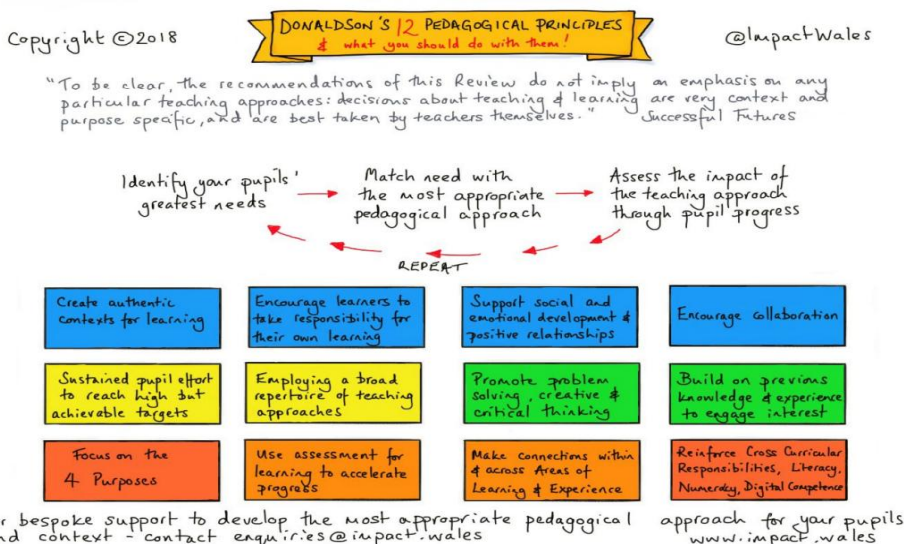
Copyright ©2018

DONALDSON'S 12 PEDAGOGICAL PRINCIPLES
& what you should do with them!

@ImpactWales

"To be clear, the recommendations of this Review do not imply an emphasis on any particular teaching approaches: decisions about teaching & learning are very context and purpose specific, and are best taken by teachers themselves." Successful Futures

Identify your pupils' greatest needs

Match need with the most appropriate pedagogical approach

Assess the impact of the teaching approach through pupil progress

REPEAT

Create authentic contexts for learning

Encourage learners to take responsibility for their own learning

Support social and emotional development & positive relationships

Encourage collaboration

Sustained pupil effort to reach high but achievable targets

Employing a broad repertoire of teaching approaches

Promote problem solving, creative & critical thinking

Build on previous knowledge & experience to engage interest

Focus on the 4 Purposes

Use assessment for learning to accelerate progress

Make connections within & across Areas of Learning & Experience

Reinforce Cross Curricular Responsibilities, Literacy, Numeracy, Digital Competence

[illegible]r bespoke support to develop the most appropriate pedagogical approach for your pupils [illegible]nd context - contact enquiries@impact.wales www.impact.wales